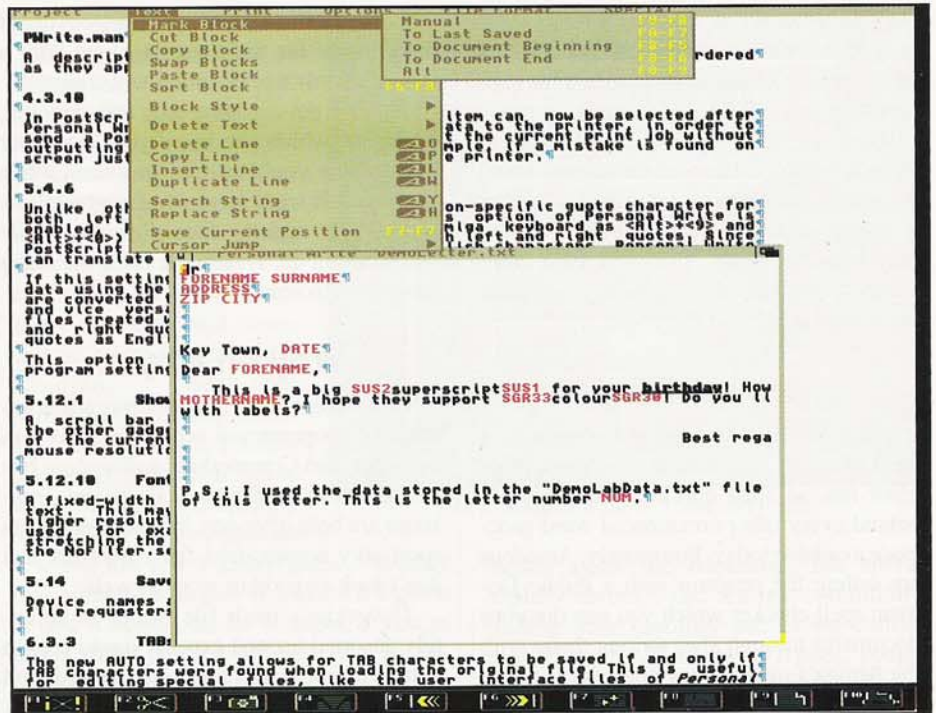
Project Text Print Options File Format Special

PWrite.man

A descript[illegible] rdered¶
as they app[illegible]

4.3.10

In PostScr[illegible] item can now be selected after¶
Personal Wr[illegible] ata to the printer in order to¶
send a Pos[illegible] t the current print job without¶
outputting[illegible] mple, if a mistake is found on¶
screen just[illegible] e printer.¶

5.4.6

Unlike oth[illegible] on-specific quote character for¶
both left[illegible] s option of Personal Write is¶
enabled, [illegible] miga keyboard as <Alt>+<9> and¶
<Alt>+<0> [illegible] left and right quotes. Since¶
PostScript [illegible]
can translate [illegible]

If this setting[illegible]
data using the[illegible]
are converted t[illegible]
and vice versa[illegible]
files created w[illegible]
and right quo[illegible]
quotes as Engli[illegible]

This option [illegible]
program setting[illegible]

5.12.1 Show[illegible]

A scroll bar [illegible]
the other gadge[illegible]
of the current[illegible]
mouse resolutio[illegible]

5.12.10 Font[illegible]

A fixed-width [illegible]
text. This may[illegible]
higher resoluti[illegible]
used for exa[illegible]
stretching the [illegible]
the NoFlicker.s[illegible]

5.14 Save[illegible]

Device names a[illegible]
file requester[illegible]

6.3.3 TABs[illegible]

The new AUTO setting allows for TAB characters to be saved if and only if¶
TAB characters were found when loading the original file. This is useful¶
for editing special files, like the user interface files of Personal¶

Mark Block
Cut Block
Copy Block
Swap Blocks
Paste Block
Sort Block F6-F8
Block Style
Delete Text
Delete Line A O
Copy Line A P
Insert Line A L
Duplicate Line A W
Search String A Y
Replace String A R
Save Current Position F7-F7
Cursor Jump

Manual F8-F8
To Last Saved F8-F7
To Document Beginning F8-F5
To Document End F8-F6
All F8-F9

Personal Write - DemoLetter.txt

FORENAME SURNAME¶
ADDRESS¶
ZIP CITY¶

Key Town, DATE¶
Dear FORENAME,¶

This is a big SUS2superscriptSUS1 for your birthday! How
MOTHERNAME? I hope they support SGR33colourSGR30! Do you ([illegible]
with labels?¶

Best rega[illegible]

P.S.: I used the data stored in the "DemoLabData.txt" file
of this letter. This is the letter number NUM.¶

F1 F2 F3 F4 F5 F6 F7 F8 F9 F10